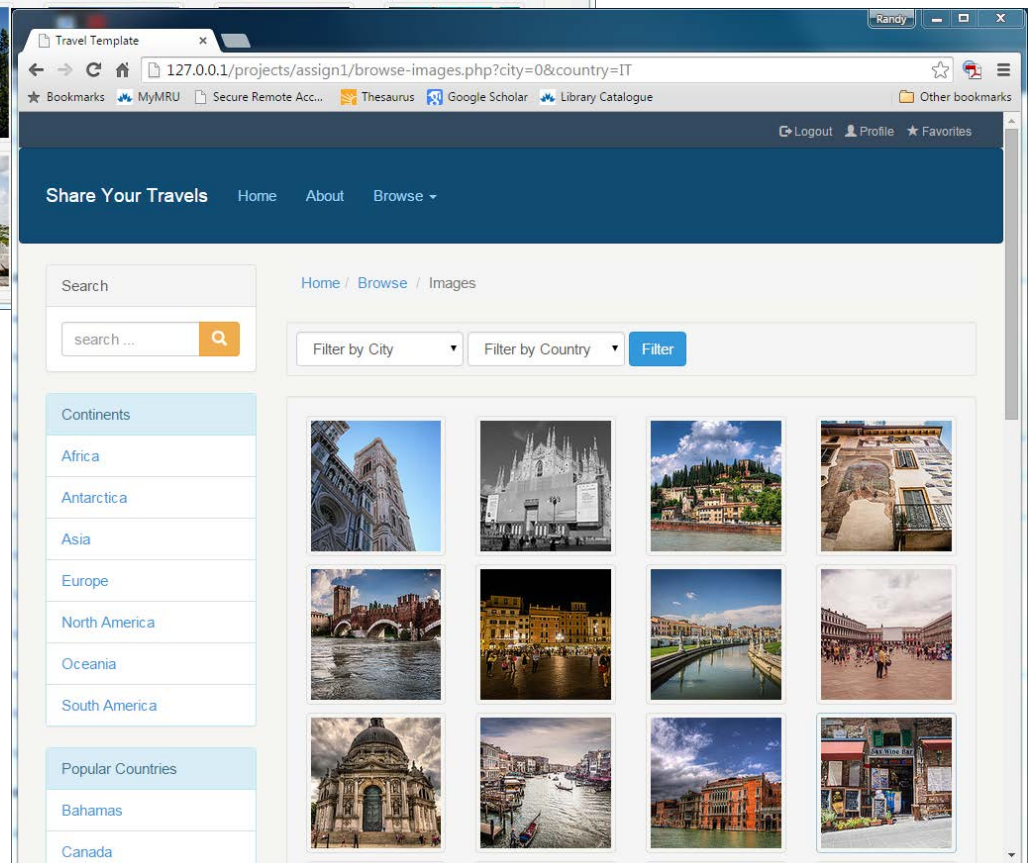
Randy
Travel Template ×
127.0.0.1/projects/assign1/browse-images.php?city=0&country=IT
Bookmarks MyMRU Secure Remote Acc... Thesaurus Google Scholar Library Catalogue Other bookmarks

Logout Profile Favorites

Share Your Travels Home About Browse

Search
search ...

Continents
Africa
Antarctica
Asia
Europe
North America
Oceania
South America

Popular Countries
Bahamas
Canada

Home / Browse / Images

Filter by City Filter by Country Filter

San Vino Bar